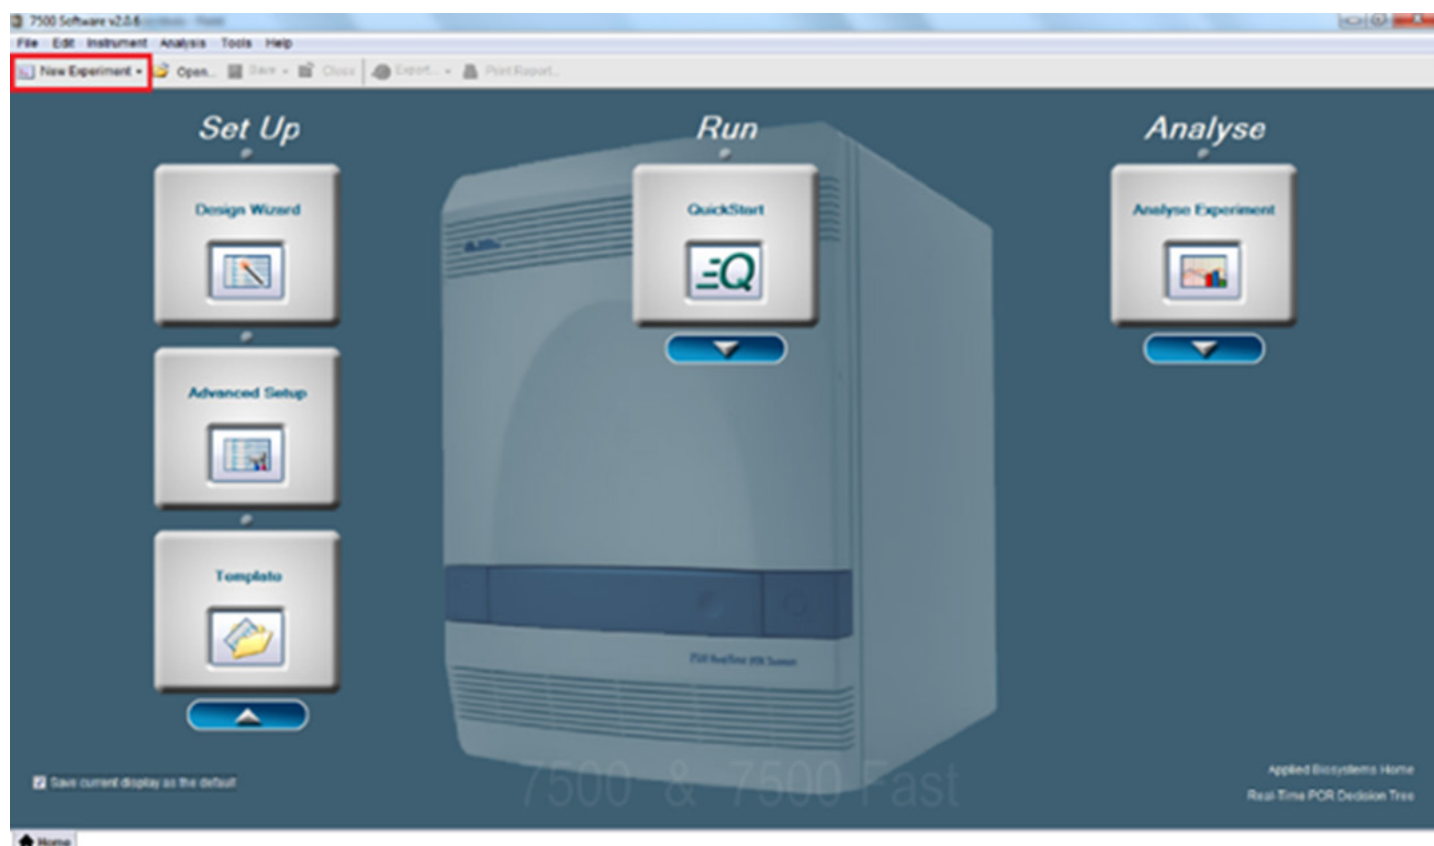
7500 Software v2.0.6

File Edit Instrument Analysis Tools Help

New Experiment Open... Save Close Export... Print Report...

Set Up

Design Wizard

Advanced Setup

Template

Run

QuickStart

Analyse

Analyse Experiment

7500 Real-Time PCR System

7500 & 7500 Fast

Save current display as the default

Applied Biosystems Home

Real-Time PCR Decision Tree

Home